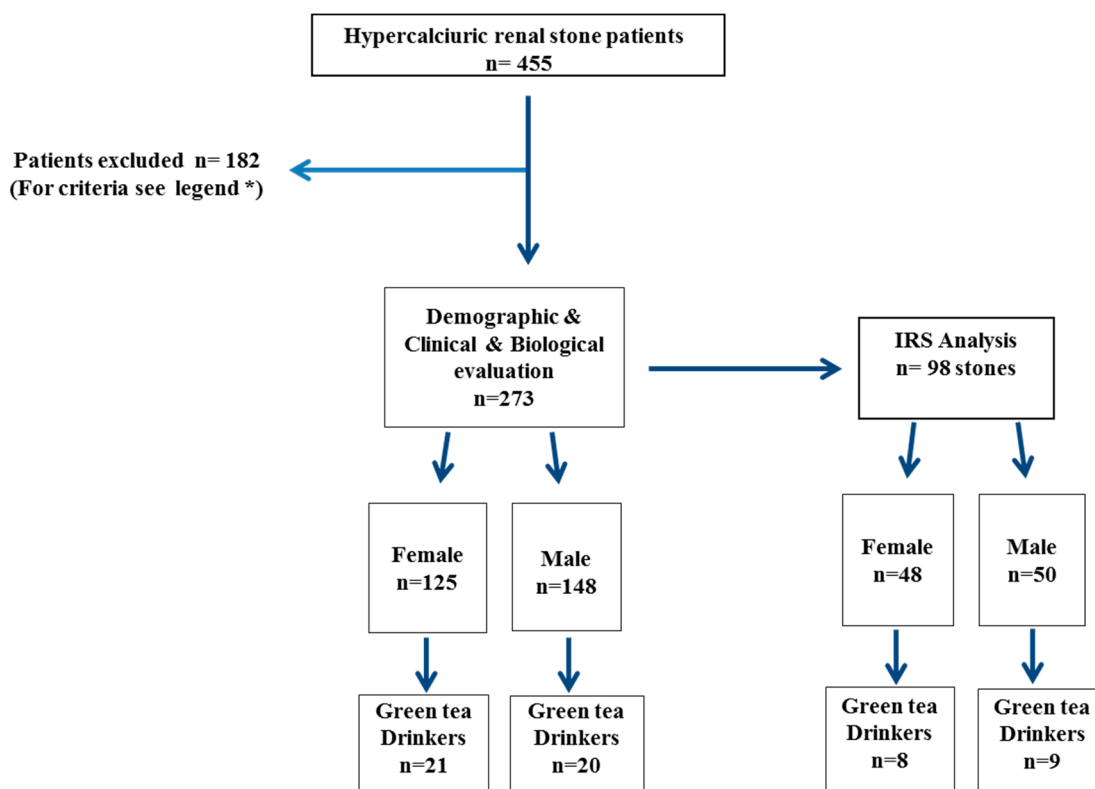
Hypercalciuric renal stone patients
n= 455

Patients excluded n= 182
(For criteria see legend *)

Demographic & Clinical & Biological evaluation
n=273

IRS Analysis
n= 98 stones

Female
n=125

Male
n=148

Female
n=48

Male
n=50

Green tea Drinkers
n=21

Green tea Drinkers
n=20

Green tea Drinkers
n=8

Green tea Drinkers
n=9